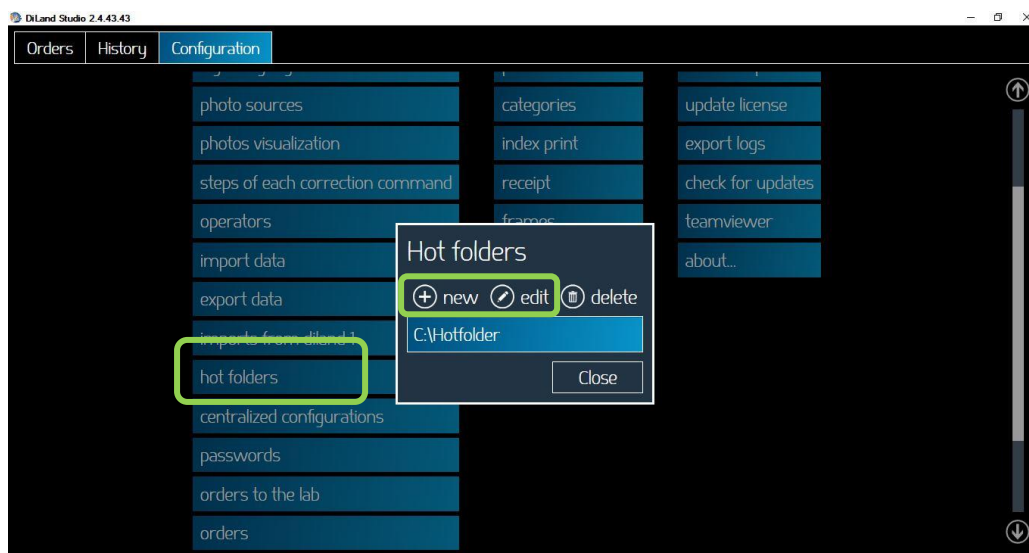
DiLand Studio 2.4.43.43

Orders
History
Configuration

photo sources
photos visualization
steps of each correction command
operators
import data
export data
imports from diland 1
hot folders
centralized configurations
passwords
orders to the lab
orders

categories
index print
receipt
frames

update license
export logs
check for updates
teamviewer
about...

Hot folders
new
edit
delete
C:\Hotfolder
Close